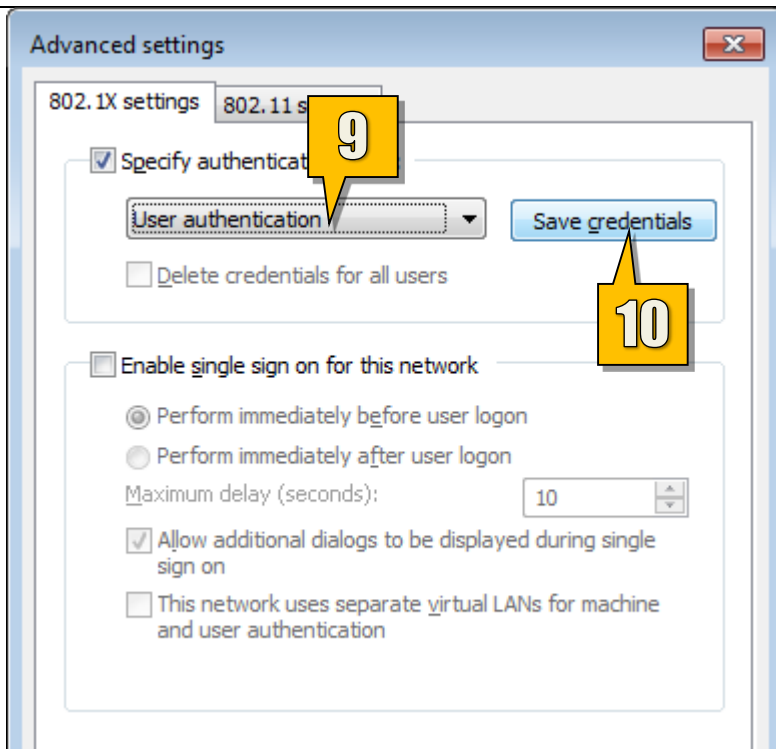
Advanced settings

802.1X settings
802.11 s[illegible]

9

Specify authenticati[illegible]

User authentication

Save credentials

Delete credentials for all users

10

Enable single sign on for this network

Perform immediately before user logon

Perform immediately after user logon

Maximum delay (seconds):

10

Allow additional dialogs to be displayed during single sign on

This network uses separate virtual LANs for machine and user authentication